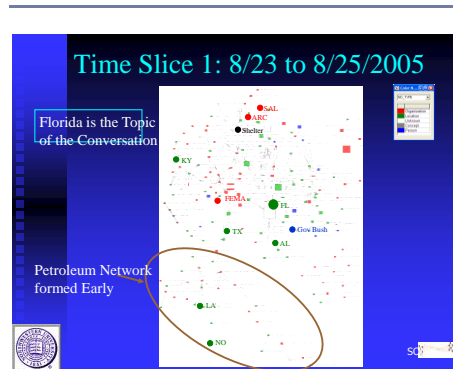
Time Slice 1: 8/23 to 8/25/2005

Florida is the Topic of the Conversation

Petroleum Network formed Early

SAL
ARC
Shelter
KY
FEMA
FL
TX
Gov Bush
AL
LA
NO

Organization
Location
Abstract
Concept
Person

SO